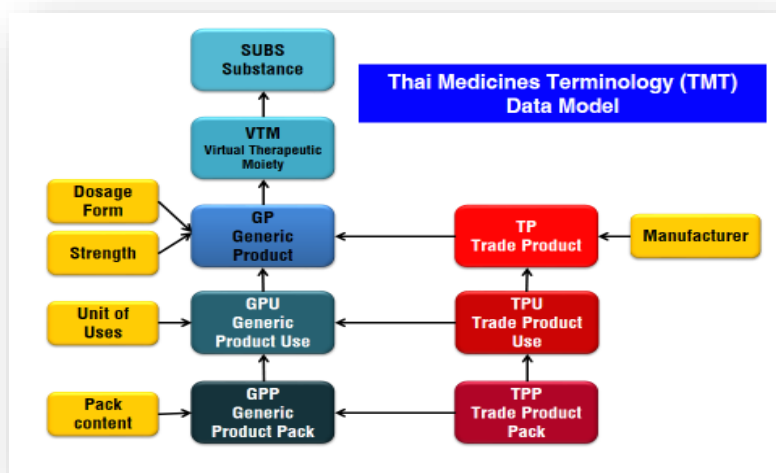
SUBS
Substance

Thai Medicines Terminology (TMT)
Data Model

VTM
Virtual Therapeutic Moiety

Dosage Form

Strength

GP
Generic Product

TP
Trade Product

Manufacturer

Unit of Uses

GPU
Generic Product Use

TPU
Trade Product Use

Pack content

GPP
Generic Product Pack

TPP
Trade Product Pack